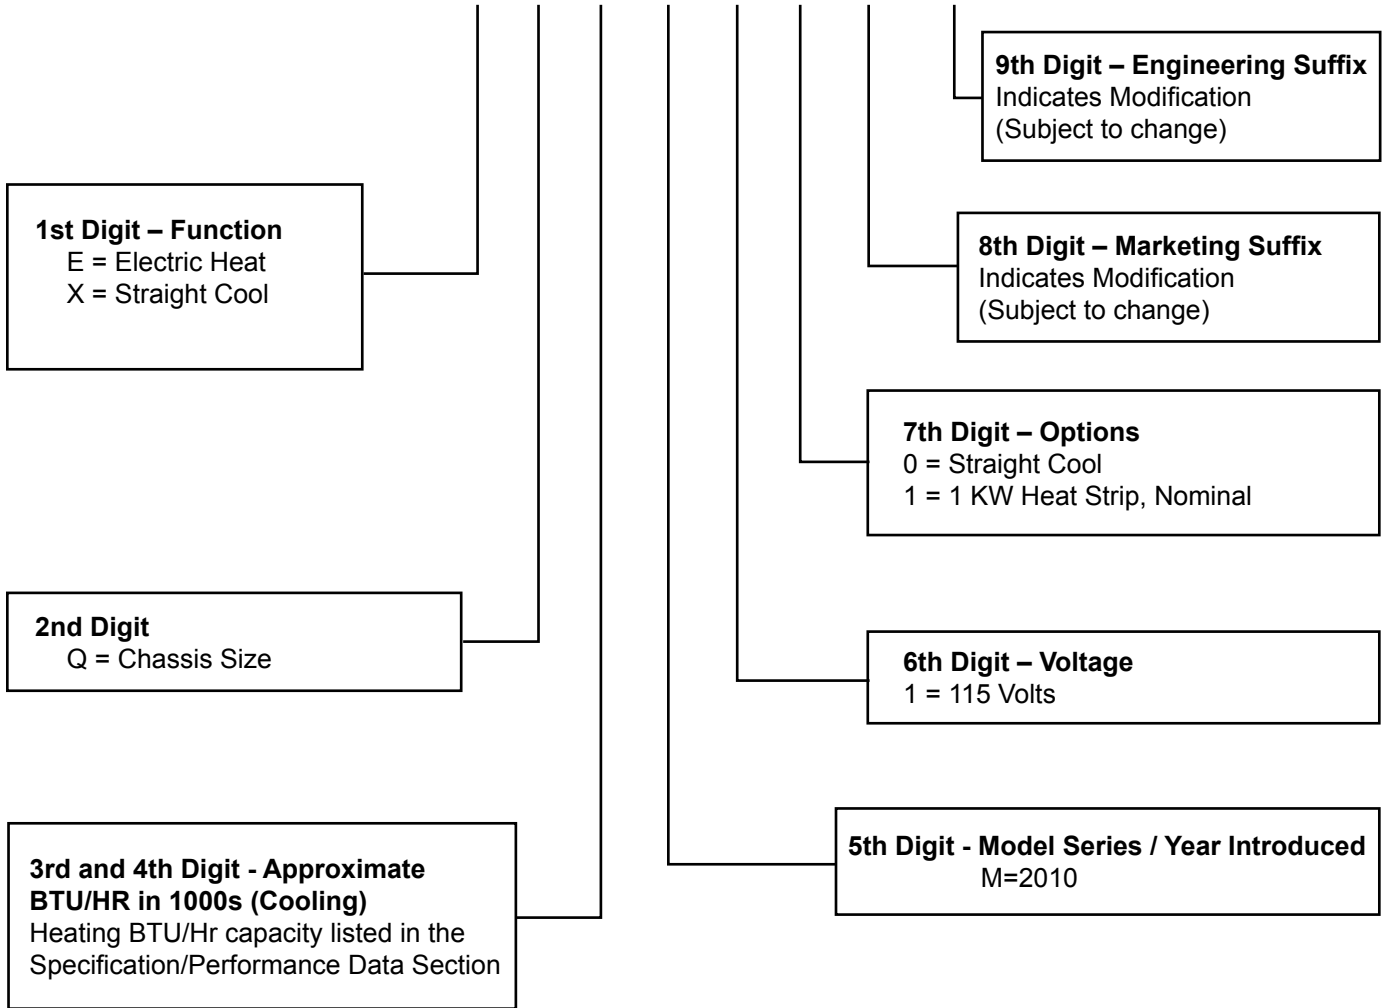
9th Digit – Engineering Suffix
Indicates Modification
(Subject to change)

1st Digit – Function
E = Electric Heat
X = Straight Cool

8th Digit – Marketing Suffix
Indicates Modification
(Subject to change)

7th Digit – Options
0 = Straight Cool
1 = 1 KW Heat Strip, Nominal

2nd Digit
Q = Chassis Size

6th Digit – Voltage
1 = 115 Volts

3rd and 4th Digit - Approximate BTU/HR in 1000s (Cooling)
Heating BTU/Hr capacity listed in the Specification/Performance Data Section

5th Digit - Model Series / Year Introduced
M=2010